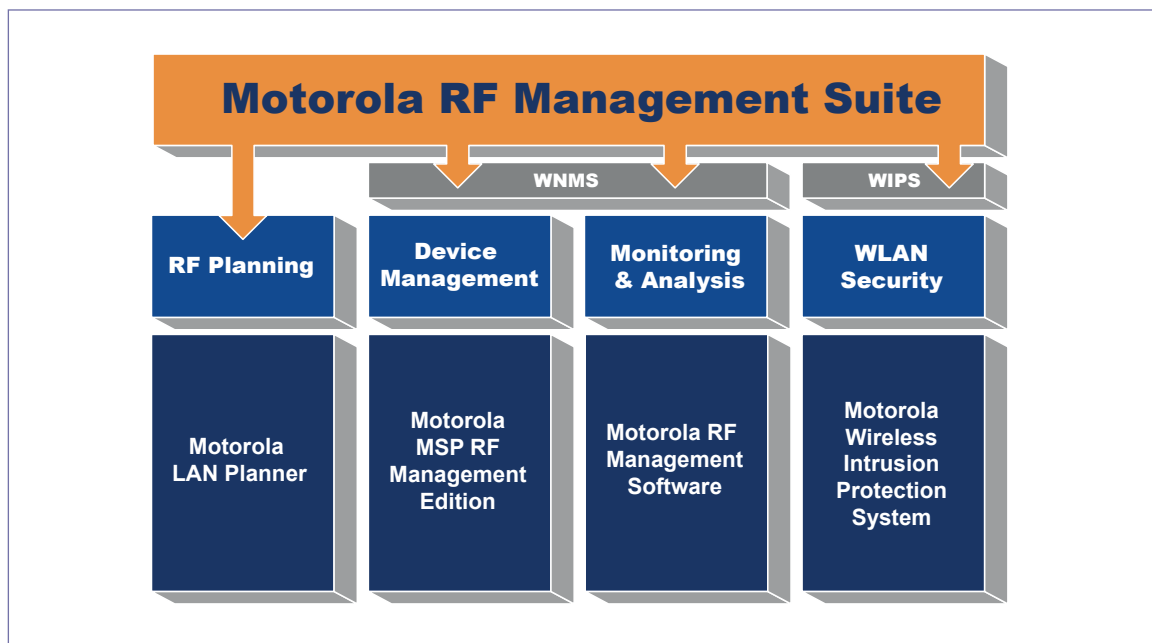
Motorola RF Management Suite

WNMS

WIPS

RF Planning

Device Management

Monitoring & Analysis

WLAN Security

Motorola LAN Planner

Motorola MSP RF Management Edition

Motorola RF Management Software

Motorola Wireless Intrusion Protection System